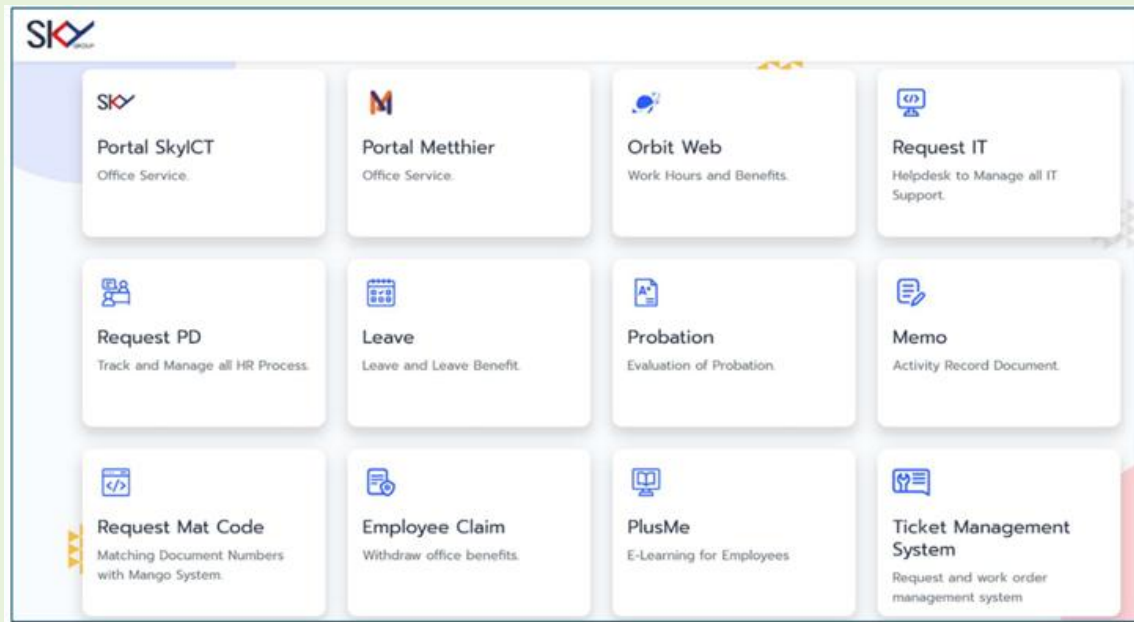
SKY GROUP

SKY
Portal SkyICT
Office Service.

M
Portal Metthier
Office Service.

Orbit Web
Work Hours and Benefits.

Request IT
Helpdesk to Manage all IT Support.

Request PD
Track and Manage all HR Process.

Leave
Leave and Leave Benefit.

Probation
Evaluation of Probation.

Memo
Activity Record Document.

Request Mat Code
Matching Document Numbers with Mango System.

Employee Claim
Withdraw office benefits.

PlusMe
E-Learning for Employees

Ticket Management System
Request and work order management system